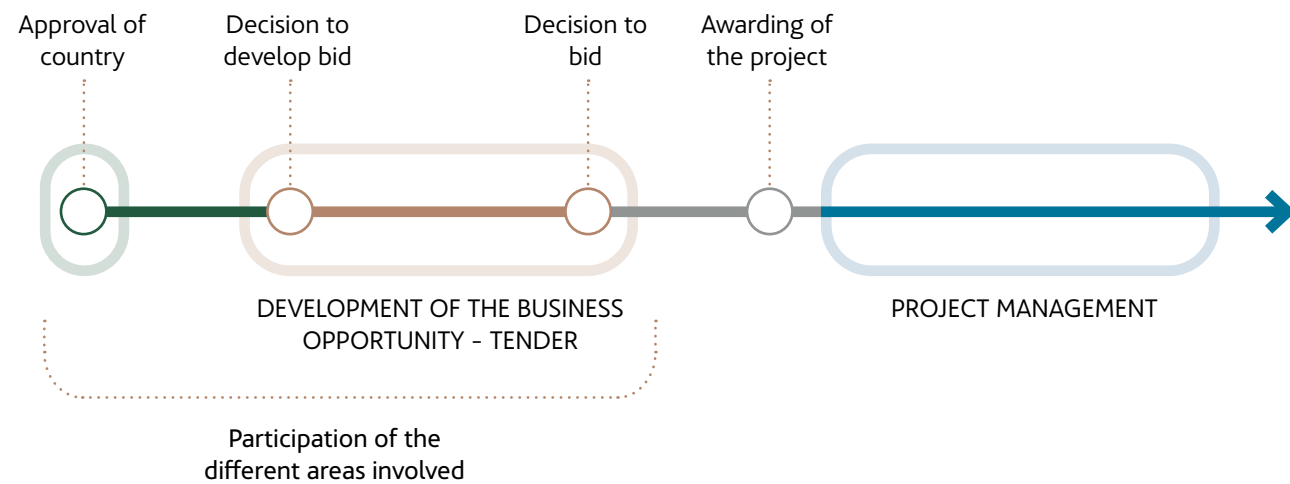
Approval of country

Decision to develop bid

Decision to bid

Awarding of the project

DEVELOPMENT OF THE BUSINESS OPPORTUNITY - TENDER

PROJECT MANAGEMENT

Participation of the different areas involved